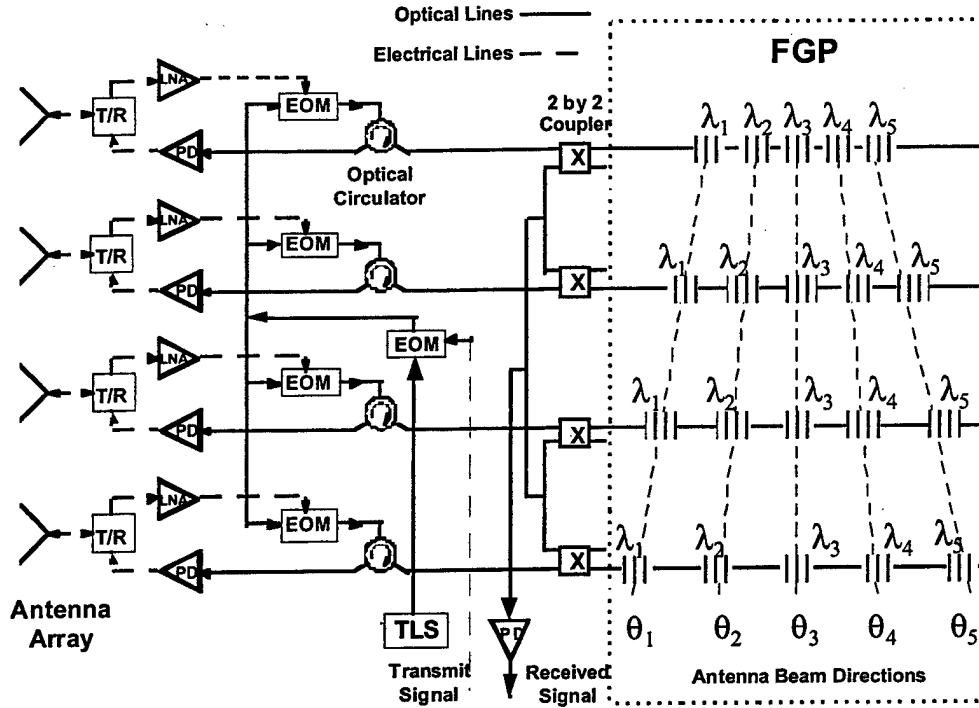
Optical Lines

Electrical Lines

FGP

T/R
LNA
PD
EOM
Optical Circulator
2 by 2 Coupler
X

$\lambda_1$ $\lambda_2$ $\lambda_3$ $\lambda_4$ $\lambda_5$

T/R
LNA
PD
EOM
X

$\lambda_1$ $\lambda_2$ $\lambda_3$ $\lambda_4$ $\lambda_5$

EOM

T/R
LNA
PD
EOM
X

$\lambda_1$ $\lambda_2$ $\lambda_3$ $\lambda_4$ $\lambda_5$

T/R
LNA
PD
EOM
X

$\lambda_1$ $\lambda_2$ $\lambda_3$ $\lambda_4$ $\lambda_5$

Antenna Array

TLS

PD

Transmit Signal

Received Signal

$\theta_1$ $\theta_2$ $\theta_3$ $\theta_4$ $\theta_5$

Antenna Beam Directions